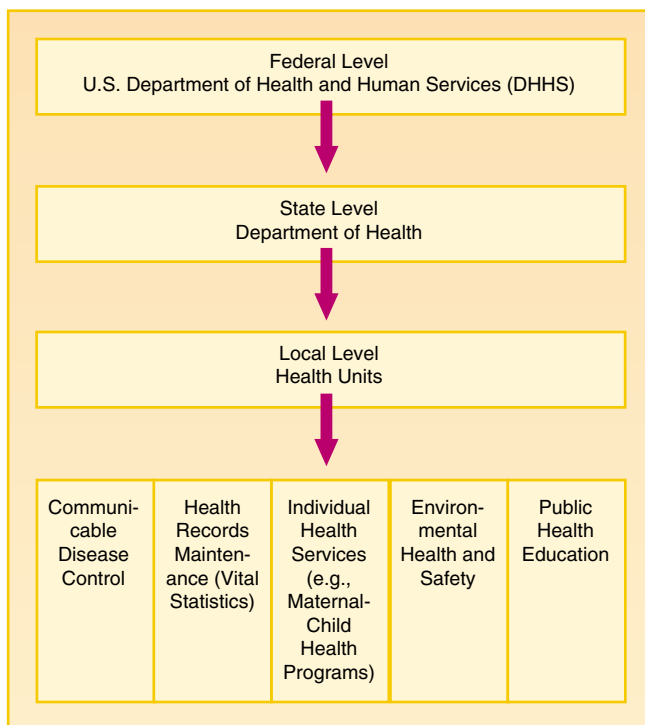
Federal Level
U.S. Department of Health and Human Services (DHHS)

State Level
Department of Health

Local Level
Health Units

| Communicable Disease Control | Health Records Maintenance (Vital Statistics) | Individual Health Services (e.g., Maternal-Child Health Programs) | Environmental Health and Safety | Public Health Education |
|---|---|---|---|---|